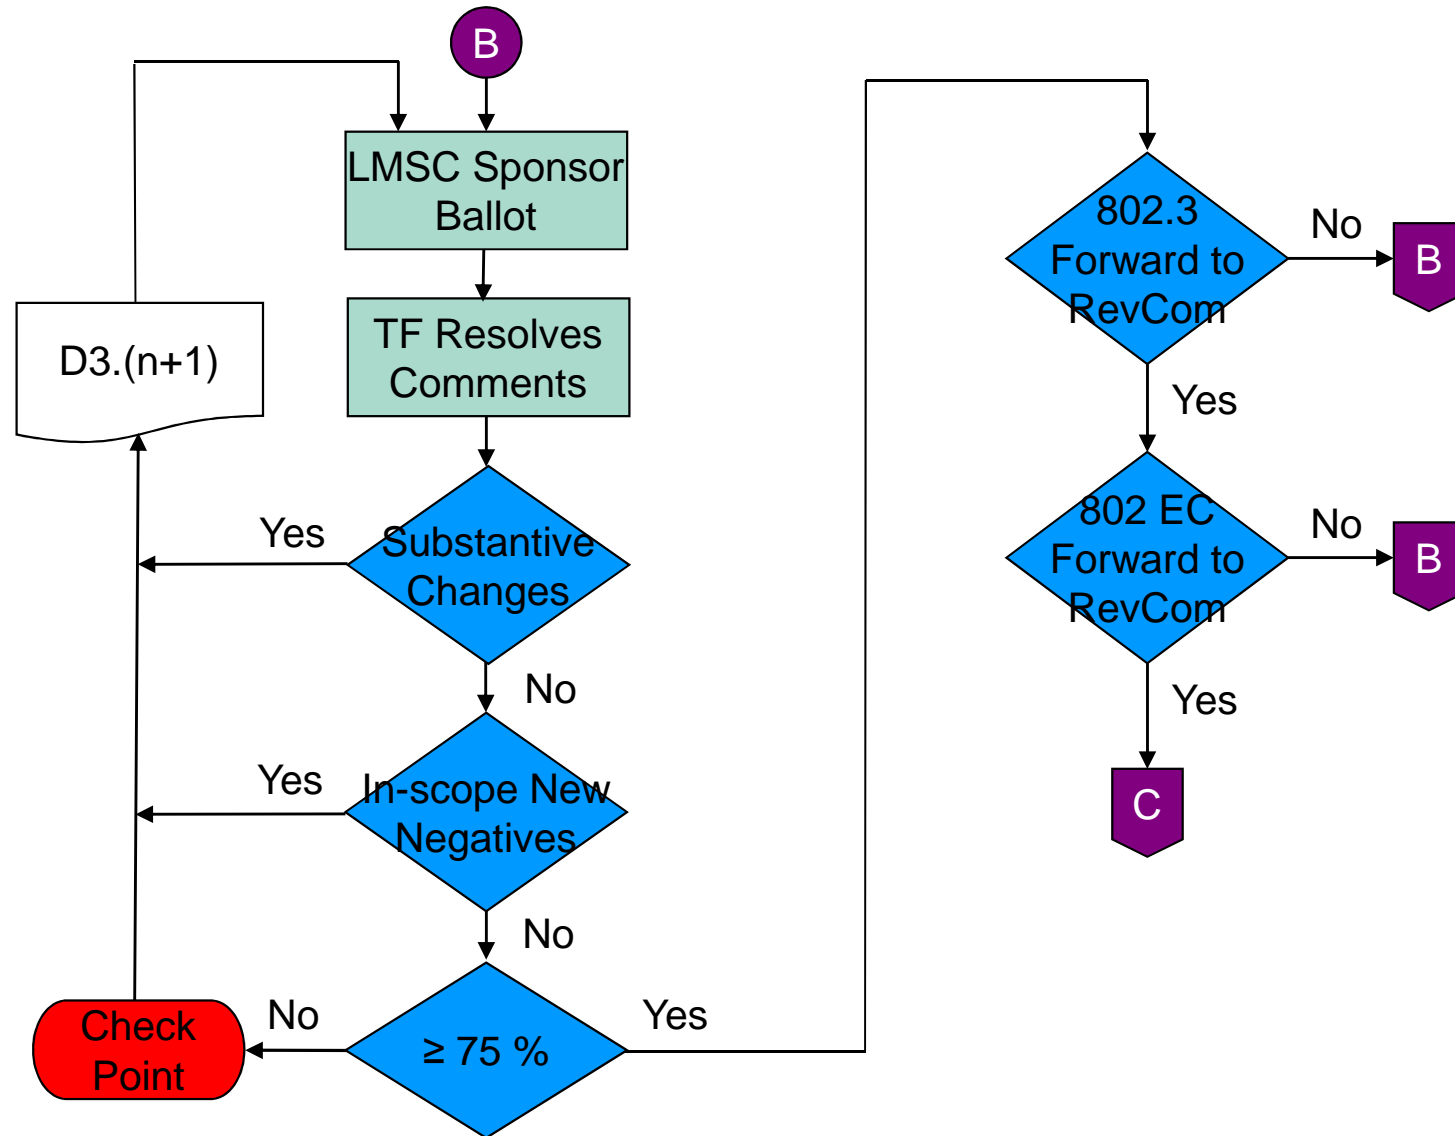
B

LMSC Sponsor Ballot

D3.(n+1)

TF Resolves Comments

Yes

Substantive Changes

No

Yes

In-scope New Negatives

No

Check Point

No

≥ 75 %

Yes

802.3 Forward to RevCom

No

B

Yes

802 EC Forward to RevCom

No

B

Yes

C